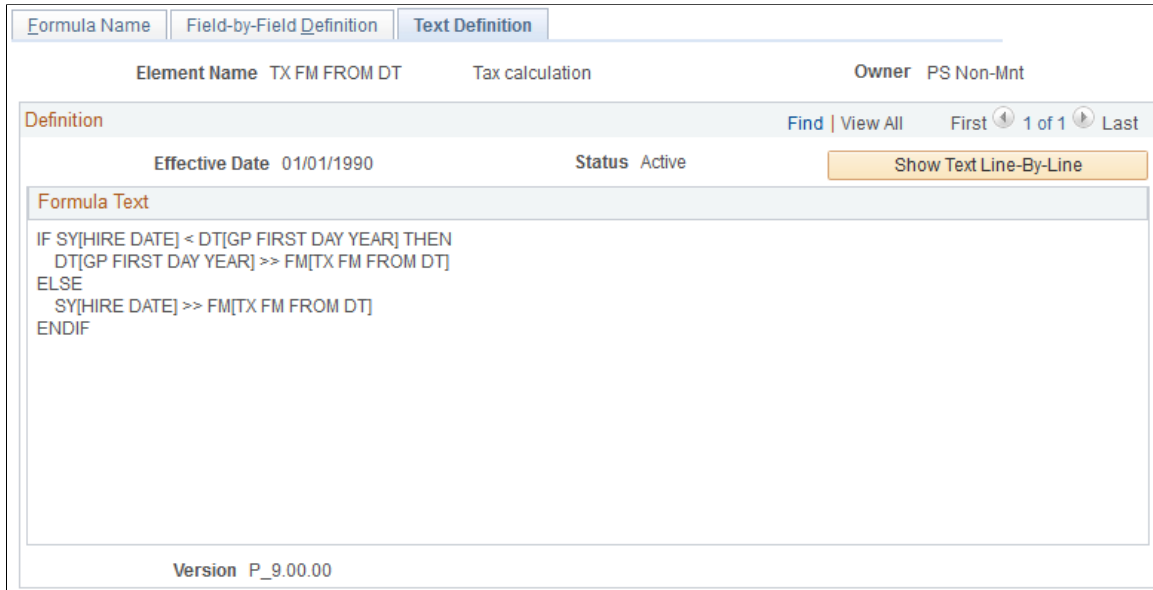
Formula Name | Field-by-Field Definition | Text Definition

Element Name TX FM FROM DT Tax calculation Owner PS Non-Mnt

Definition Find | View All First 1 of 1 Last

Effective Date 01/01/1990 Status Active Show Text Line-By-Line

Formula Text

IF SY[HIRE DATE] < DT[GP FIRST DAY YEAR] THEN
DT[GP FIRST DAY YEAR] >> FM[TX FM FROM DT]
ELSE
SY[HIRE DATE] >> FM[TX FM FROM DT]
ENDIF

Version P_9.00.00